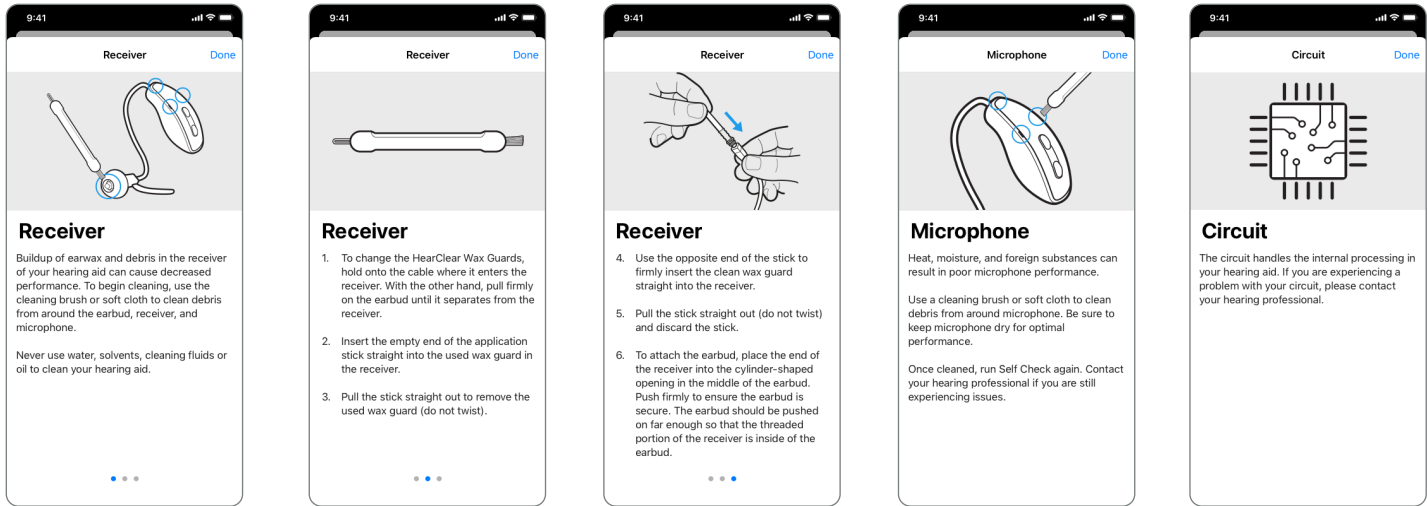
9:41

Receiver Done

Receiver

Buildup of earwax and debris in the receiver of your hearing aid can cause decreased performance. To begin cleaning, use the cleaning brush or soft cloth to clean debris from around the earbud, receiver, and microphone.

Never use water, solvents, cleaning fluids or oil to clean your hearing aid.

9:41

Receiver Done

Receiver

1. To change the HearClear Wax Guards, hold onto the cable where it enters the receiver. With the other hand, pull firmly on the earbud until it separates from the receiver.

2. Insert the empty end of the application stick straight into the used wax guard in the receiver.

3. Pull the stick straight out to remove the used wax guard (do not twist).

9:41

Receiver Done

Receiver

4. Use the opposite end of the stick to firmly insert the clean wax guard straight into the receiver.

5. Pull the stick straight out (do not twist) and discard the stick.

6. To attach the earbud, place the end of the receiver into the cylinder-shaped opening in the middle of the earbud. Push firmly to ensure the earbud is secure. The earbud should be pushed on far enough so that the threaded portion of the receiver is inside of the earbud.

9:41

Microphone Done

Microphone

Heat, moisture, and foreign substances can result in poor microphone performance.

Use a cleaning brush or soft cloth to clean debris from around microphone. Be sure to keep microphone dry for optimal performance.

Once cleaned, run Self Check again. Contact your hearing professional if you are still experiencing issues.

9:41

Circuit Done

Circuit

The circuit handles the internal processing in your hearing aid. If you are experiencing a problem with your circuit, please contact your hearing professional.